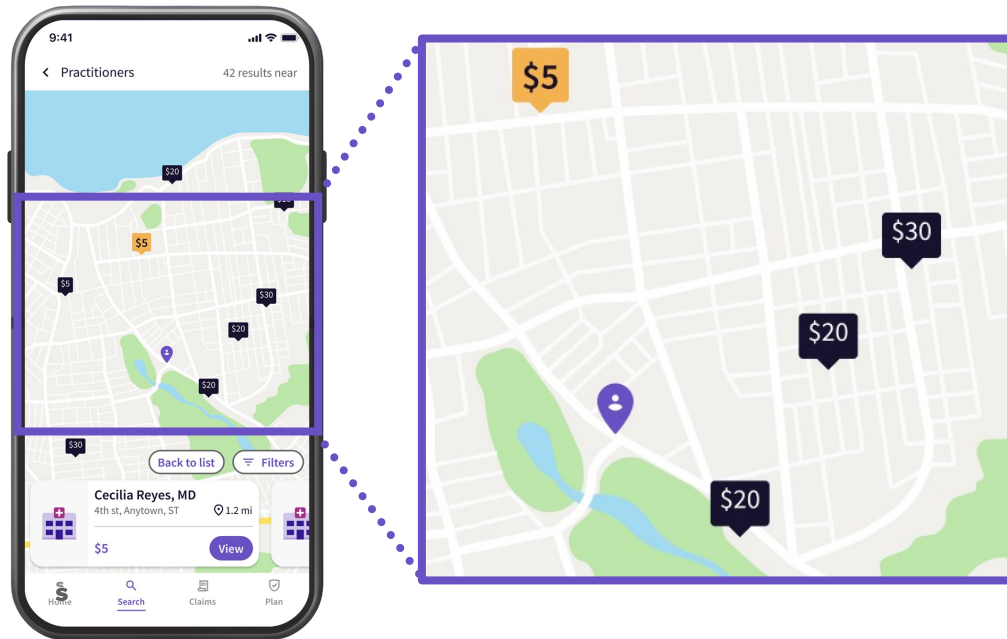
9:41

Practitioners

42 results near

$20

$20

$5

$5

$30

$20

$20

$30

Back to list

Filters

Cecilia Reyes, MD

4th st, Anytown, ST

1.2 mi

$5

View

Home

Search

Claims

Plan

$5

$30

$20

$20